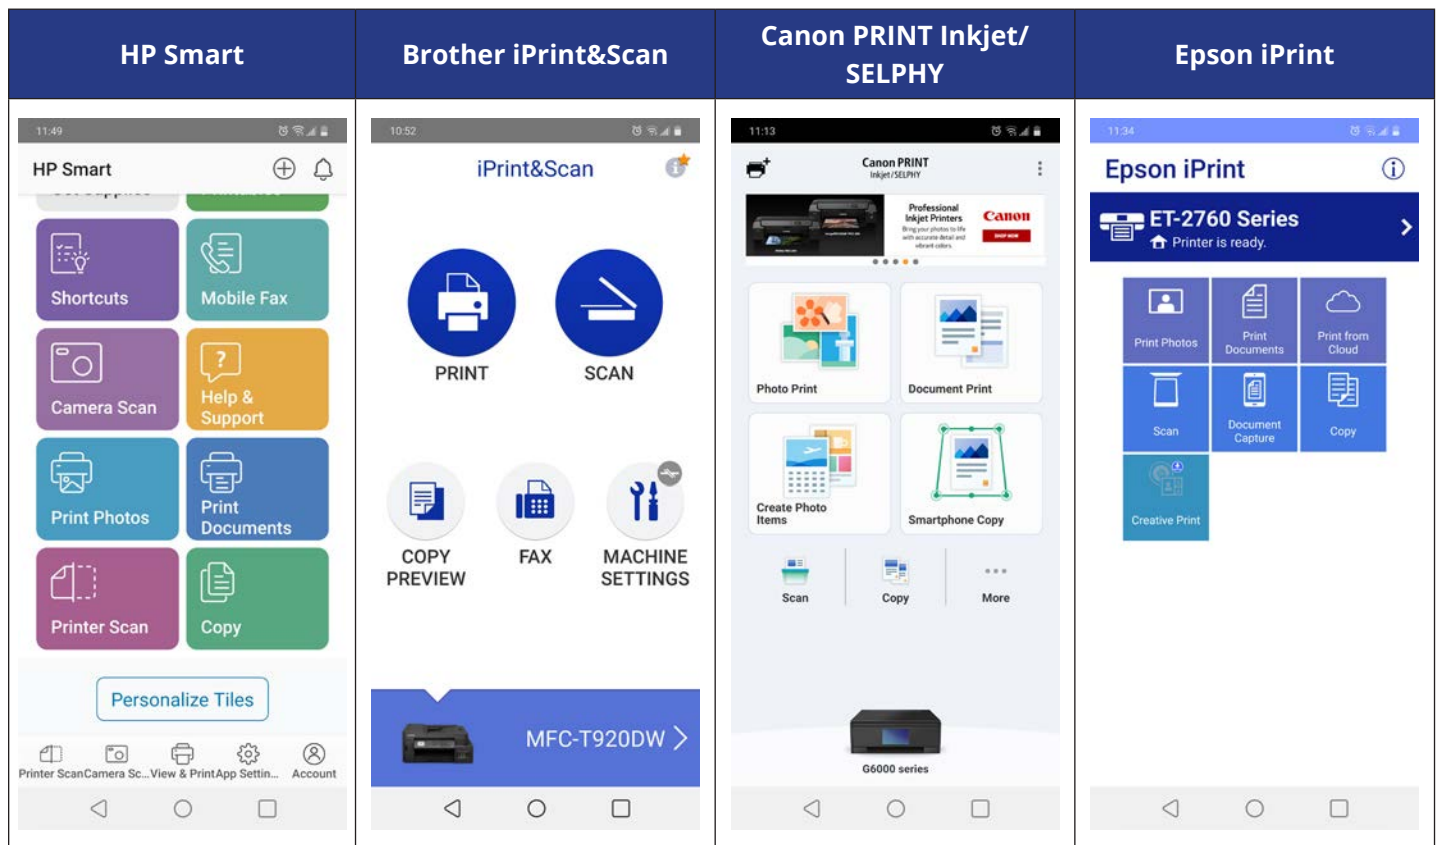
| HP Smart | Brother iPrint&Scan | Canon PRINT Inkjet/ SELPHY | Epson iPrint |
|---|---|---|---|

11:49

HP Smart

Shortcuts
Mobile Fax
Camera Scan
Help & Support
Print Photos
Print Documents
Printer Scan
Copy

Personalize Tiles

Printer Scan Camera Sc... View & Print App Settin... Account

10:52

iPrint&Scan

PRINT
SCAN
COPY PREVIEW
FAX
MACHINE SETTINGS

MFC-T920DW

11:13

Canon PRINT
Inkjet/SELPHY

Professional Inkjet Printers
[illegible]
Canon

Photo Print
Document Print
Create Photo Items
Smartphone Copy

Scan
Copy
More

G6000 series

11:34

Epson iPrint

ET-2760 Series
Printer is ready.

Print Photos
Print Documents
Print from Cloud
Scan
Document Capture
Copy
Creative Print